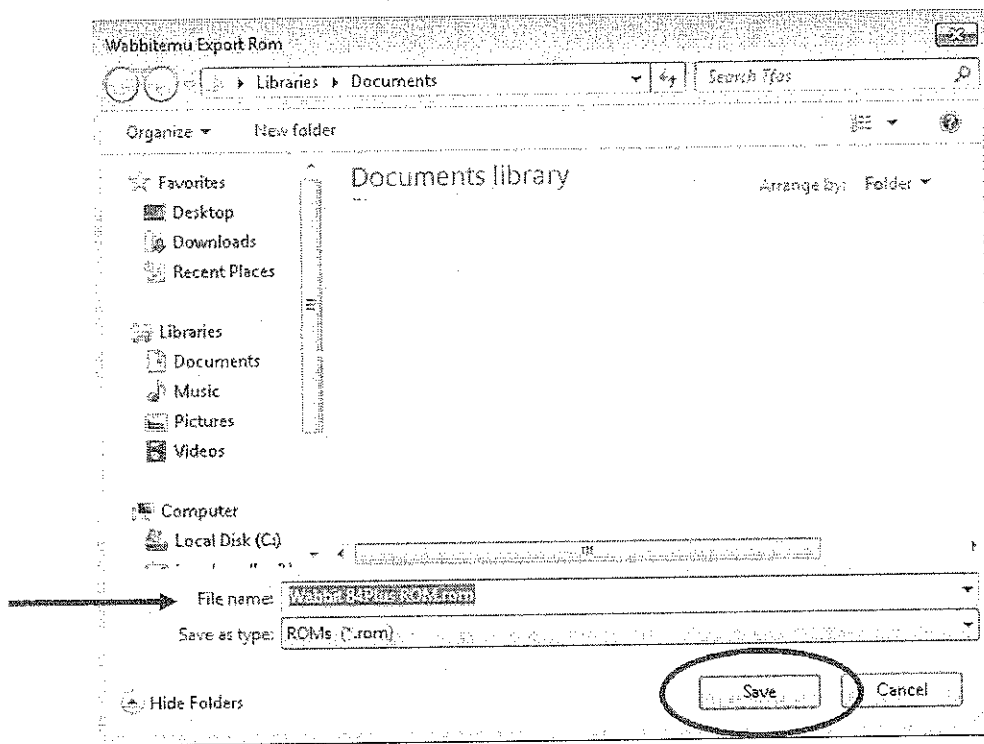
Wabbitemu Export Rom

Libraries ▸ Documents

Search Tfos

Organize ▾ New folder

Favorites
Desktop
Downloads
Recent Places

Libraries
Documents
Music
Pictures
Videos

Computer
Local Disk (C:)

Documents library

Arrange by: Folder ▾

File name: Wabbit 84Plus ROM.rom

Save as type: ROMs (*.rom)

Hide Folders

Save

Cancel